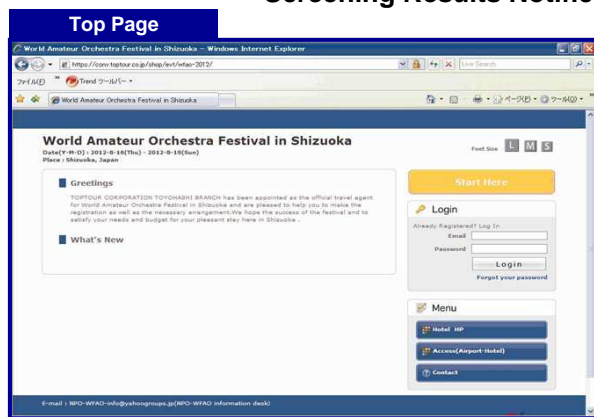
Top Page

Screening Results Notifi

World Amateur Orchestra Festival in Shizuoka - Windows Internet Explorer

https://conv.toptour.co.jp/shop/evt/wfao-2012/

Live Search

ファイル(F) Trend ツールバー

World Amateur Orchestra Festival in Shizuoka

ページ(P) ツール(O)

World Amateur Orchestra Festival in Shizuoka

Date(Y-M-D) : 2012-8-16(Thu) - 2012-8-19(Sun)
Place : Shizuoka, Japan

Font Size L M S

Greetings

TOPTOUR CORPORATION TOYOHASHI BRANCH has been appointed as the official travel agent for World Amateur Orchestra Festival in Shizuoka and are pleased to help you to make the registration as well as the necessary arrangement.We hope the success of the festival and to satisfy your needs and budget for your pleasant stay here in Shizuoka .

What's New

Start Here

Login

Already Registered? Log In

Email

Password

Login

Forgot your password

Menu

Hotel HP

Access(Airport-Hotel)

Contact

E-mail : NPO-WFAO-info@yahoogroups.jp(NPO-WFAO information desk)